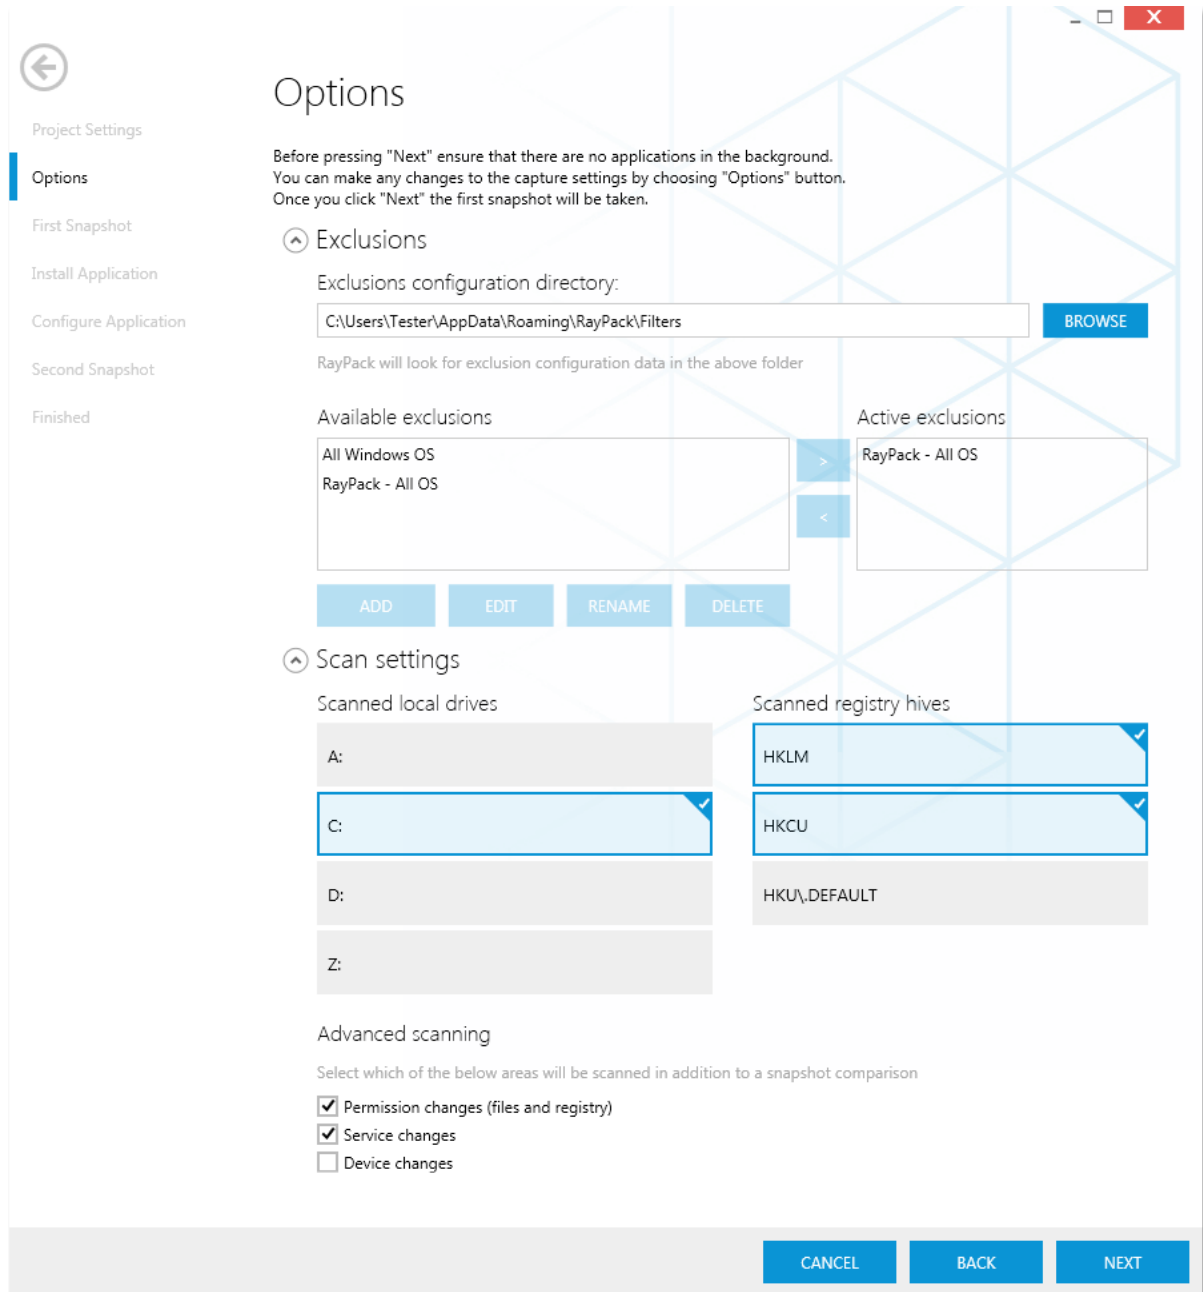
Project Settings
Options
First Snapshot
Install Application
Configure Application
Second Snapshot
Finished

Options

Before pressing "Next" ensure that there are no applications in the background. You can make any changes to the capture settings by choosing "Options" button. Once you click "Next" the first snapshot will be taken.

Exclusions

Exclusions configuration directory:

C:\Users\Tester\AppData\Roaming\RayPack\Filters

BROWSE

RayPack will look for exclusion configuration data in the above folder

Available exclusions

All Windows OS
RayPack - All OS

>
<

Active exclusions

RayPack - All OS

ADD
EDIT
RENAME
DELETE

Scan settings

Scanned local drives

A:
C:
D:
Z:

Scanned registry hives

HKLM
HKCU
HKU\.DEFAULT

Advanced scanning

Select which of the below areas will be scanned in addition to a snapshot comparison

Permission changes (files and registry)
Service changes
Device changes

CANCEL
BACK
NEXT